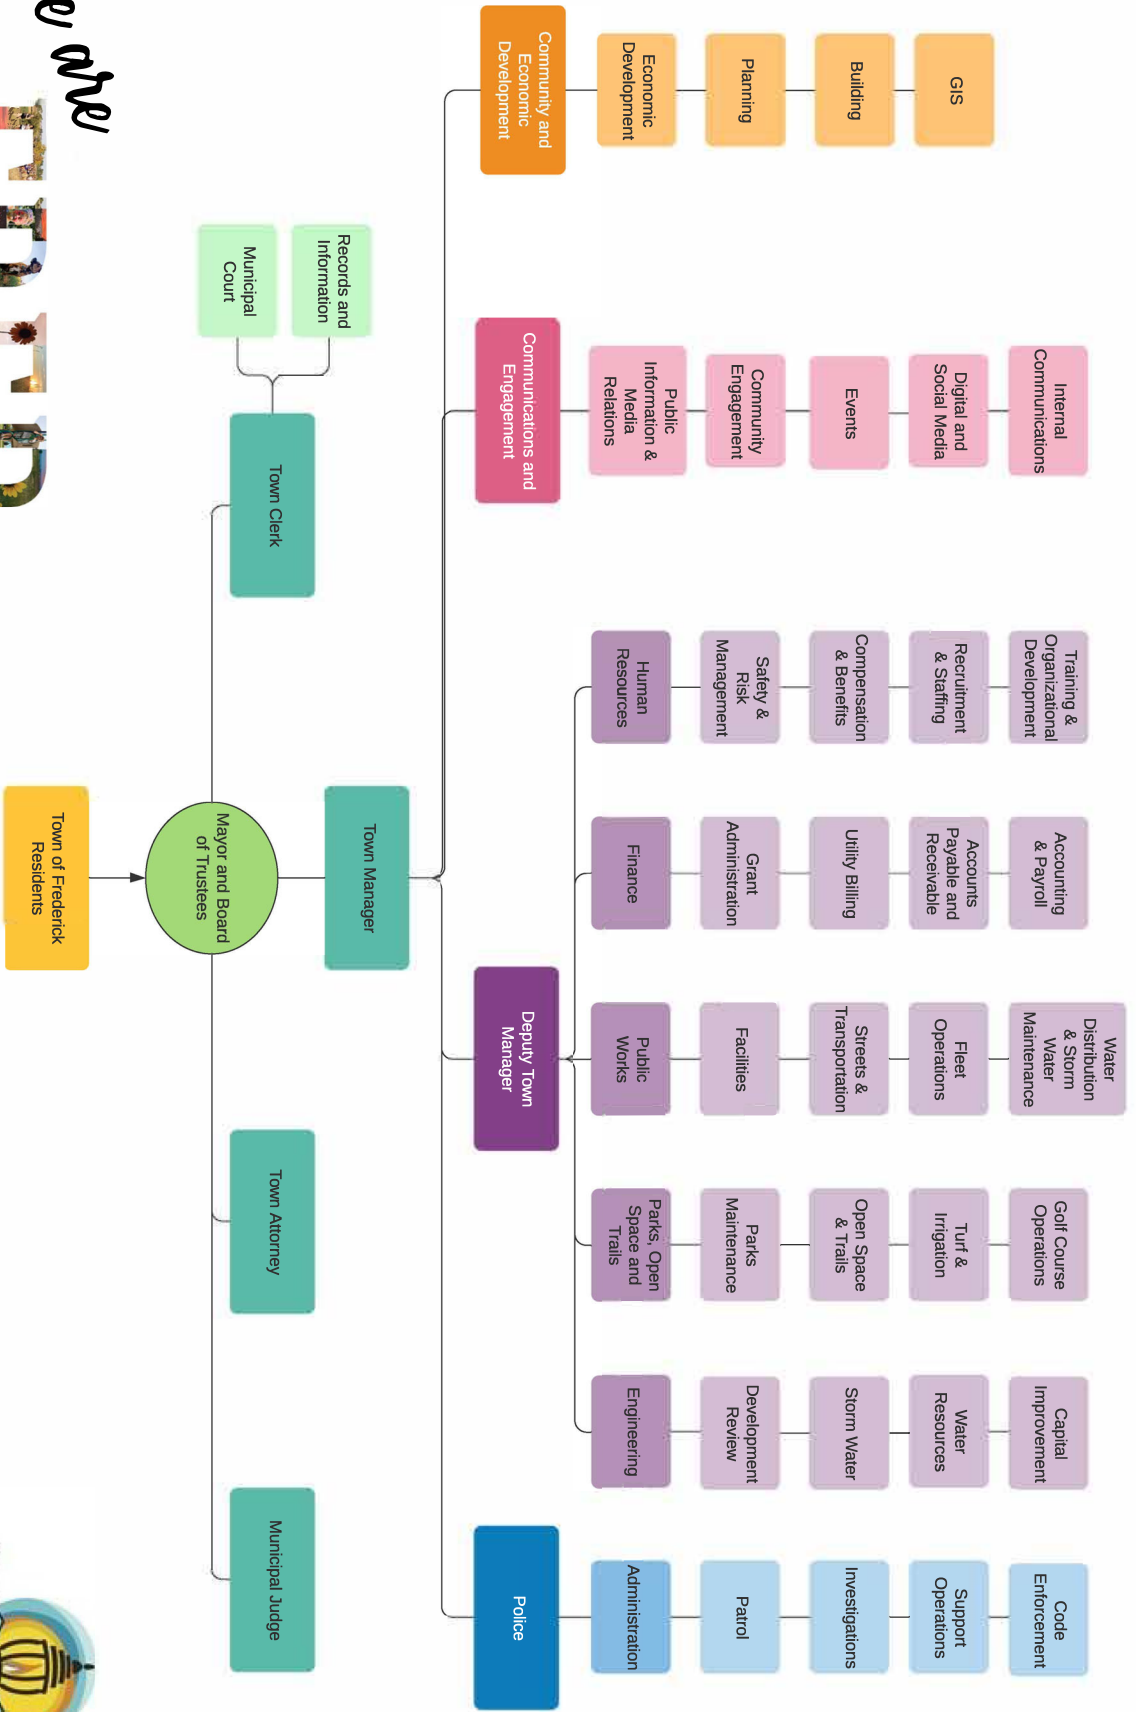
e are

Town of Frederick Residents

Mayor and Board of Trustees

Town Manager

Town Clerk

Records and Information

Municipal Court

Town Attorney

Municipal Judge

Community and Economic Development

Economic Development

Planning

Building

GIS

Communications and Engagement

Public Information & Media Relations

Community Engagement

Events

Digital and Social Media

Internal Communications

Deputy Town Manager

Human Resources

Safety & Risk Management

Compensation & Benefits

Recruitment & Staffing

Training & Organizational Development

Finance

Grant Administration

Utility Billing

Accounts Payable and Receivable

Accounting & Payroll

Public Works

Facilities

Streets & Transportation

Fleet Operations

Water Distribution & Storm Water Maintenance

Parks, Open Space and Trails

Parks Maintenance

Open Space & Trails

Turf & Irrigation

Golf Course Operations

Engineering

Development Review

Storm Water

Water Resources

Capital Improvement

Police

Administration

Patrol

Investigations

Support Operations

Code Enforcement